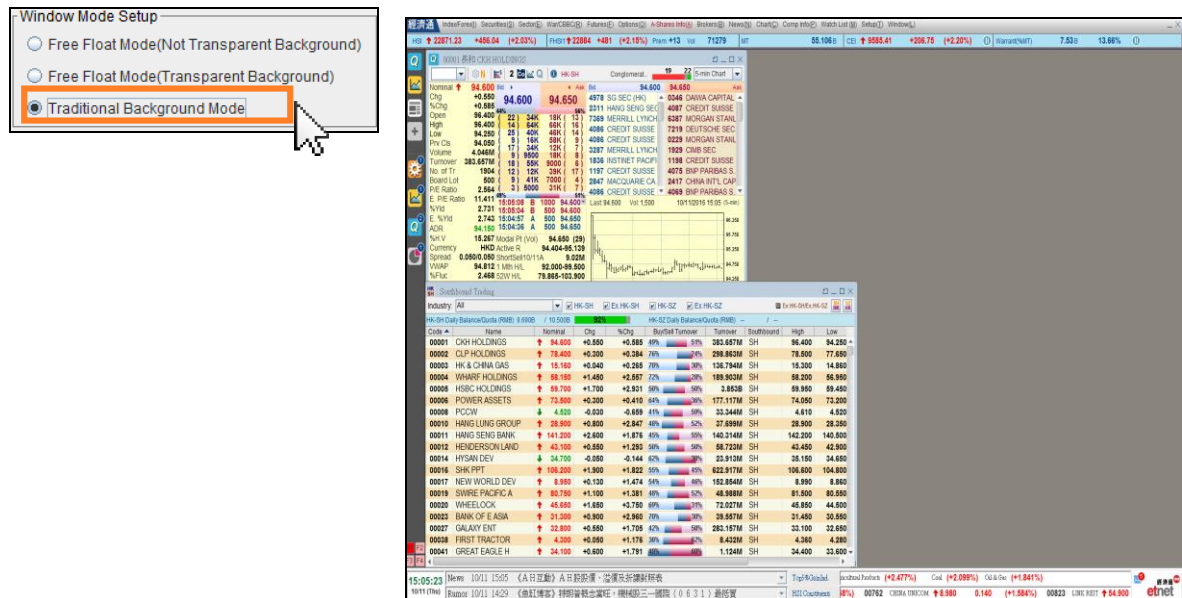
Window Mode Setup

Free Float Mode(Not Transparent Background)

Free Float Mode(Transparent Background)

Traditional Background Mode

Index/Forex | Securities | Sector | War/CBBC | Futures | Options | A-Shares Info | Brokers | News | Chart | Comp Info | Watch List | Setup | Window

HSI 22871.23 +456.04 (+2.03%) FHSI 22884 +481 (+2.15%) Prem +13 Vol 71279 55.106B CEI 9585.41 +206.75 (+2.20%) Warrant(%MT) 7.53B 13.66%

00001 長和 CKH HOLDINGS

Conglomerat... 5-min Chart

Nominal 94.600
Chg +0.550
%Chg +0.585
Open 96.400
High 96.400
Low 94.250
Prv Cls 94.050
Volume 4.046M
Turnover 383.657M
No. of Tr 1904
Board Lot 500
P/E Ratio 2.564
E. P/E Ratio 11.411
%Yld 2.731
E. %Yld 2.743
ADR 94.150
%H.V 15.267
Currency HKD
Spread 0.050/0.050
VWAP 94.812
%Fluc 2.468

94.600 94.650

4978 SG SEC (HK)
2311 HANG SENG SEC
7369 MERRILL LYNCH
4086 CREDIT SUISSE
4086 CREDIT SUISSE
3287 MERRILL LYNCH
1836 INSTINET PACIFI
1197 CREDIT SUISSE
2847 MACQUARIE CA
4086 CREDIT SUISSE

0346 DAIWA CAPITAL
4087 CREDIT SUISSE
6387 MORGAN STANL
7219 DEUTSCHE SEC
0229 MORGAN STANL
1929 CIMB SEC
1198 CREDIT SUISSE
4075 BNP PARIBAS S.
2417 CHINA INT'L CAP
4069 BNP PARIBAS S.

15:05:08 B 1000 94.600
15:05:08 B 500 94.600
15:04:57 A 500 94.650
15:04:36 A 500 94.650

Last 94.600 Vol 1,500 10/11/2016 15:05 (5-min)

Modal P/I (Vol) 94.650 (29)
Active R 94.404-95.139
ShortSell10/11A 9.02M
1 Mth H/L 92.000-99.500
52W H/L 79.865-103.900

Southbound Trading

Industry: All HK-SH Ex HK-SH HK-SZ Ex HK-SZ

HK-SH Daily Balance/Quota (RMB) 9.690B / 10.500B 92% HK-SZ Daily Balance/Quota (RMB)

| Code | Name | Nominal | Chg | %Chg | Buy/Sell Turnover | Turnover | Southbound | High | Low |
|---|---|---|---|---|---|---|---|---|---|
| 00001 | CKH HOLDINGS | 94.600 | +0.550 | +0.585 | 49% 51% | 383.657M | SH | 96.400 | 94.250 |
| 00002 | CLP HOLDINGS | 78.400 | +0.300 | +0.384 | 76% 24% | 298.863M | SH | 78.500 | 77.650 |
| 00003 | HK & CHINA GAS | 15.160 | +0.040 | +0.265 | 70% 30% | 136.794M | SH | 15.300 | 14.860 |
| 00004 | WHARF HOLDINGS | 58.150 | +1.450 | +2.557 | 72% 28% | 189.903M | SH | 58.200 | 56.950 |
| 00005 | HSBC HOLDINGS | 59.700 | +1.700 | +2.931 | 50% 50% | 3.853B | SH | 59.950 | 59.450 |
| 00006 | POWER ASSETS | 73.500 | +0.300 | +0.410 | 64% 36% | 177.117M | SH | 74.050 | 73.200 |
| 00008 | PCCW | 4.520 | -0.030 | -0.659 | 41% 59% | 33.344M | SH | 4.610 | 4.520 |
| 00010 | HANG LUNG GROUP | 28.900 | +0.800 | +2.847 | 48% 52% | 37.699M | SH | 28.900 | 28.350 |
| 00011 | HANG SENG BANK | 141.200 | +2.600 | +1.876 | 45% 55% | 140.314M | SH | 142.200 | 140.500 |
| 00012 | HENDERSON LAND | 43.100 | +0.550 | +1.293 | 50% 50% | 58.723M | SH | 43.450 | 42.900 |
| 00014 | HYSAN DEV | 34.700 | -0.050 | -0.144 | 62% 38% | 23.913M | SH | 35.150 | 34.650 |
| 00016 | SHK PPT | 106.200 | +1.900 | +1.822 | 55% 45% | 622.917M | SH | 106.600 | 104.800 |
| 00017 | NEW WORLD DEV | 8.950 | +0.130 | +1.474 | 54% 46% | 152.854M | SH | 8.990 | 8.860 |
| 00019 | SWIRE PACIFIC A | 80.750 | +1.100 | +1.381 | 48% 52% | 48.998M | SH | 81.500 | 80.550 |
| 00020 | WHEELOCK | 45.650 | +1.650 | +3.750 | 69% 31% | 72.027M | SH | 45.850 | 44.500 |
| 00023 | BANK OF E ASIA | 31.300 | +0.900 | +2.960 | 70% 30% | 29.567M | SH | 31.450 | 30.850 |
| 00027 | GALAXY ENT | 32.800 | +0.550 | +1.705 | 42% 58% | 283.157M | SH | 33.100 | 32.650 |
| 00038 | FIRST TRACTOR | 4.300 | +0.050 | +1.176 | 36% 64% | 8.432M | SH | 4.360 | 4.280 |
| 00041 | GREAT EAGLE H | 34.100 | +0.600 | +1.791 | 49% 51% | 1.124M | SH | 34.400 | 33.600 |

15:05:23 News 10/11 15:05 《AH互動》AH股股價，溢價及折讓對照表
10/11 (Thu) Rumor 10/11 14:29 《魚缸博客》韓國普餐念當旺，機械股三一國際（0631）最搭實

(+2.477%) Coal (+2.099%) Oil & Gas (+1.841%)
00762 CHINA UNICOM 8.980 0.140 (+1.584%) 00823 LINK REIT 54.900
etnet